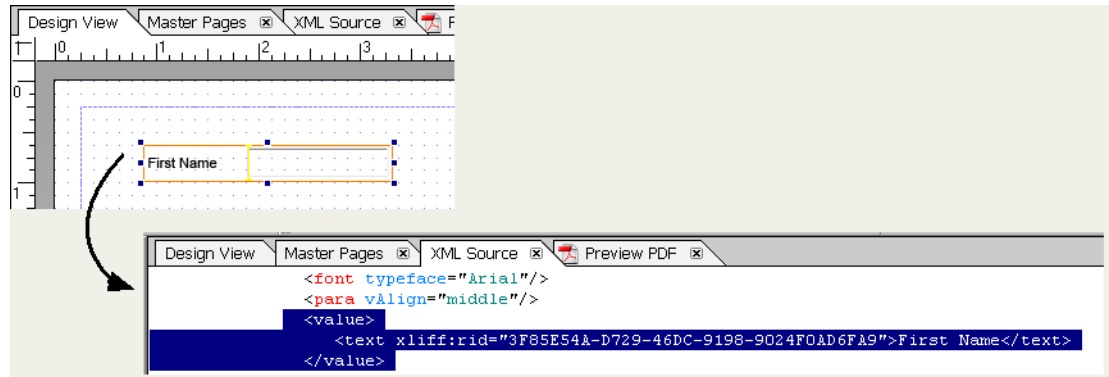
Design View Master Pages XML Source P

0 1 2 3

0

1

First Name

Design View Master Pages XML Source Preview PDF

<font typeface="Arial"/>
<para vAlign="middle"/>
<value>
<text xliff:rid="3F85E54A-D729-46DC-9198-9024F0AD6FA9">First Name</text>
</value>